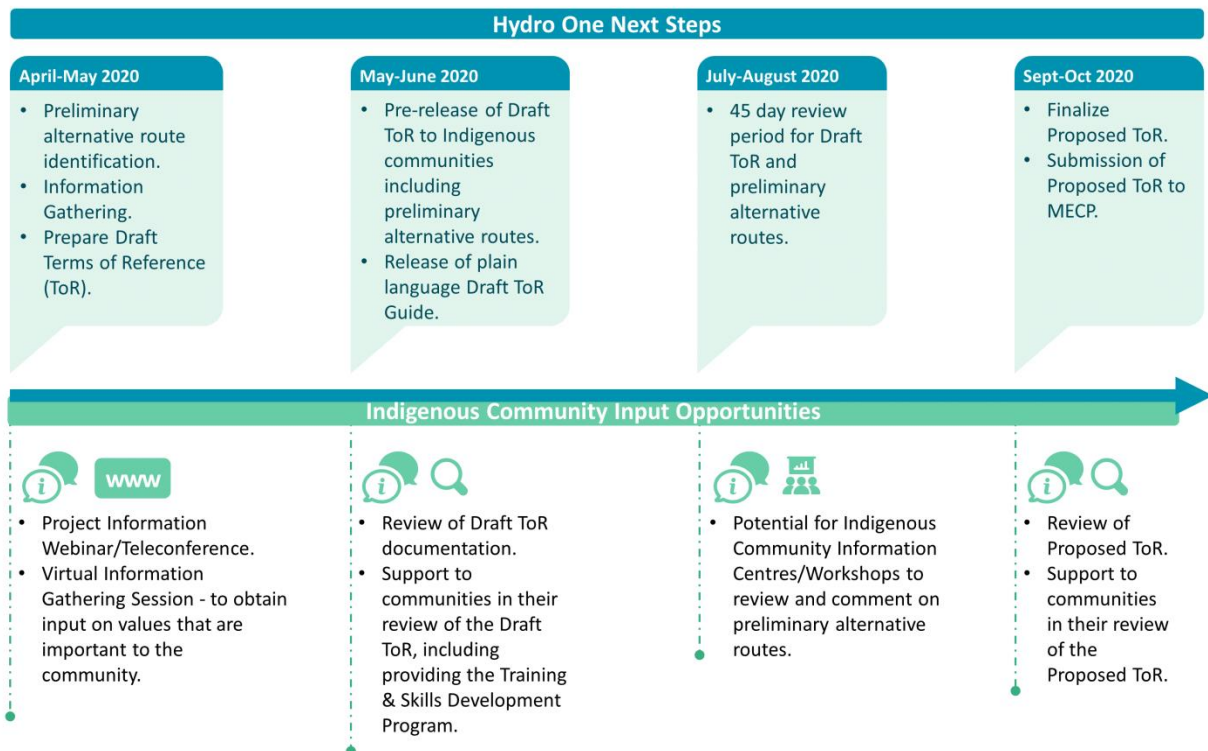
Hydro One Next Steps

April-May 2020
- Preliminary alternative route identification.
- Information Gathering.
- Prepare Draft Terms of Reference (ToR).

May-June 2020
- Pre-release of Draft ToR to Indigenous communities including preliminary alternative routes.
- Release of plain language Draft ToR Guide.

July-August 2020
- 45 day review period for Draft ToR and preliminary alternative routes.

Sept-Oct 2020
- Finalize Proposed ToR.
- Submission of Proposed ToR to MECP.

Indigenous Community Input Opportunities

WWW
- Project Information Webinar/Teleconference.
- Virtual Information Gathering Session - to obtain input on values that are important to the community.

- Review of Draft ToR documentation.
- Support to communities in their review of the Draft ToR, including providing the Training & Skills Development Program.

- Potential for Indigenous Community Information Centres/Workshops to review and comment on preliminary alternative routes.

- Review of Proposed ToR.
- Support to communities in their review of the Proposed ToR.